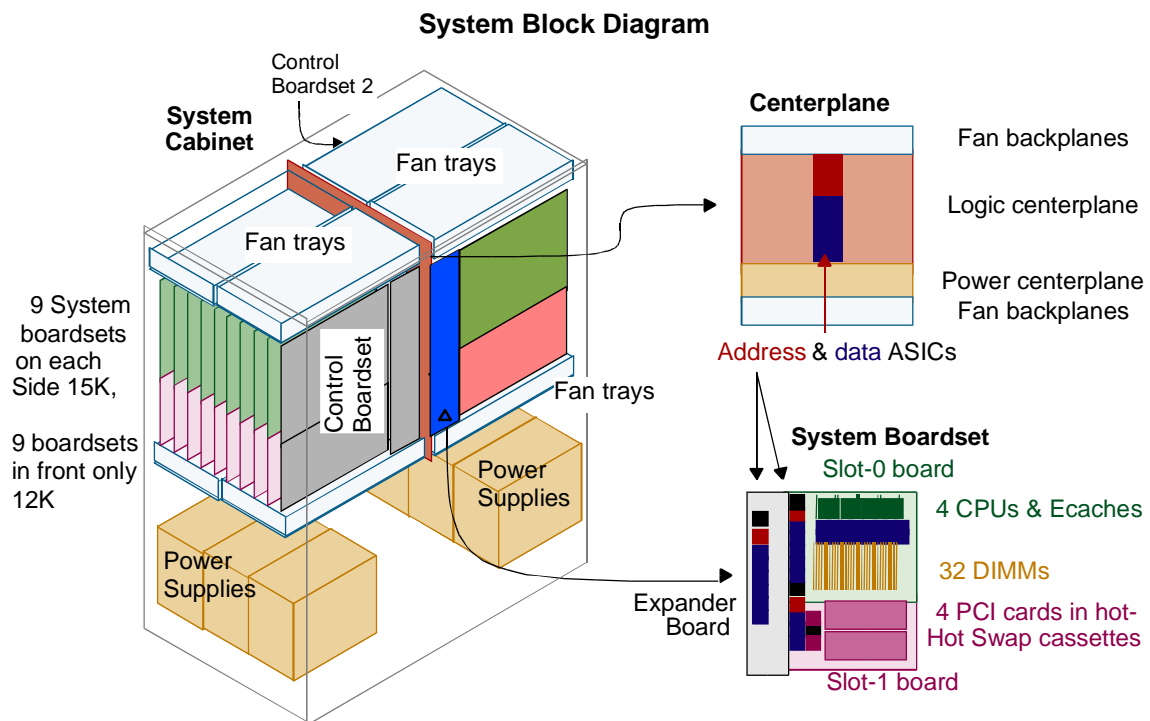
System Block Diagram

Control Boardset 2

System Cabinet

Fan trays

Fan trays

9 System boardsets on each Side 15K,

9 boardsets in front only 12K

Control Boardset

Fan trays

Power Supplies

Power Supplies

Centerplane

Fan backplanes

Logic centerplane

Power centerplane
Fan backplanes

Address & data ASICs

System Boardset

Slot-0 board

4 CPUs & Ecaches

32 DIMMs

Expander Board

4 PCI cards in hot-Hot Swap cassettes

Slot-1 board